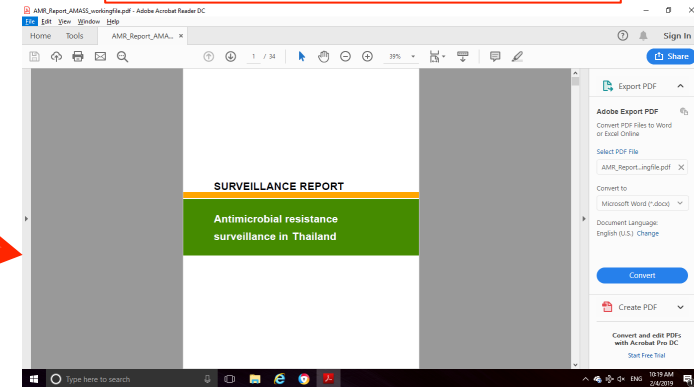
AMR_Report_AMASS_workingfile.pdf - Adobe Acrobat Reader DC
File Edit View Window Help
Home Tools AMR_Report_AMA... ×
Sign In
1 / 34
39%
Share

SURVEILLANCE REPORT

Antimicrobial resistance surveillance in Thailand

Export PDF
Adobe Export PDF
Convert PDF Files to Word or Excel Online
Select PDF File
AMR_Report...ingfile.pdf ×
Convert to
Microsoft Word (*.docx)
Document Language:
English (U.S.) Change
Convert
Create PDF
Convert and edit PDFs with Acrobat Pro DC
Start Free Trial

Type here to search
ENG 10:19 AM 2/4/2019